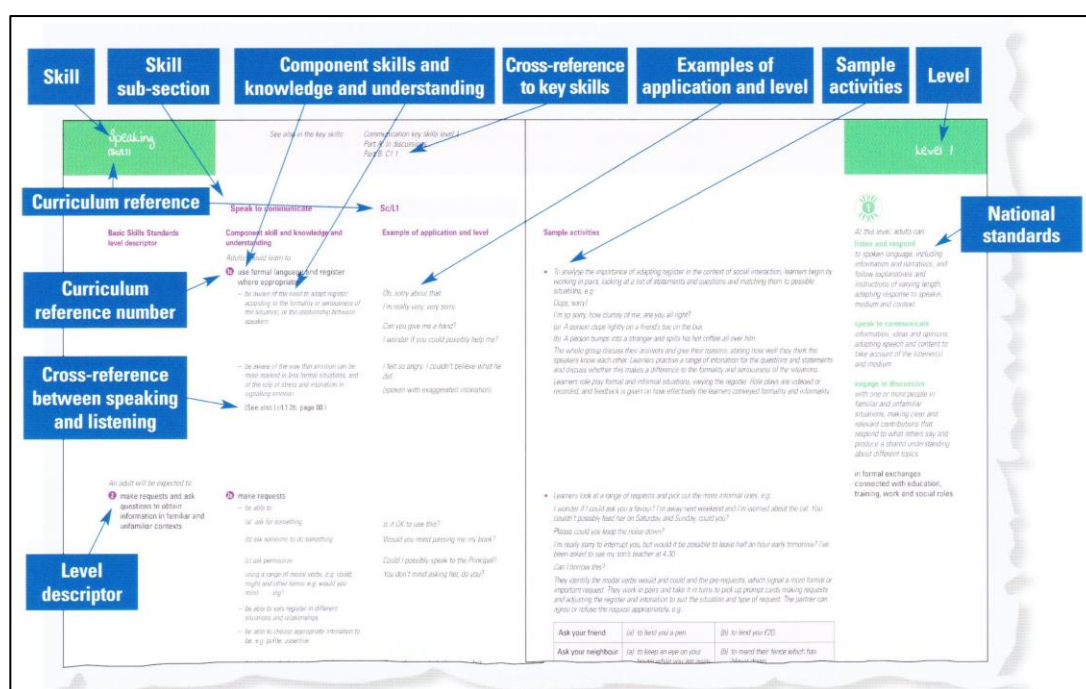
Skill

Skill sub-section

Component skills and knowledge and understanding

Cross-reference to key skills

Examples of application and level

Sample activities

Level

Speaking (SLC/L1)

See also in the key skills:

Communication key skills level 1 Part A: In discussion Part B: C1.1

Level 1

Curriculum reference

Speak to communicate

Sc/L1

National standards

Basic Skills Standards level descriptor

Component skill and knowledge and understanding

Example of application and level

Sample activities

Adults should learn to:

use formal language and register where appropriate

Curriculum reference number

– be aware of the need to adapt register according to the formality or seriousness of the situation, or the relationship between speakers

Oh, sorry about that.

I'm really very, very sorry.

Can you give me a hand?

I wonder if you could possibly help me?

– be aware of the way that emotion can be more marked in less formal situations, and of the role of stress and intonation in signalling emotion

I felt so angry. I couldn't believe what he did!

(spoken with exaggerated intonation)

Cross-reference between speaking and listening

(See also Lr/L1.2b, page 00)

• To analyse the importance of adapting register in the context of social interaction, learners begin by working in pairs, looking at a list of statements and questions and matching them to possible situations, e.g.

Oops, sorry!

I'm so sorry, how clumsy of me, are you all right?

(a) A person steps lightly on a friend's toe on the bus.

(b) A person bumps into a stranger and spills his hot coffee all over him.

The whole group discuss their answers and give their reasons, stating how well they think the speakers know each other. Learners practise a range of intonation for the questions and statements and discuss whether this makes a difference to the formality and seriousness of the situations.

Learners role-play formal and informal situations, varying the register. Role plays are videoed or recorded, and feedback is given on how effectively the learners conveyed formality and informality.

At this level, adults can:

listen and respond

to spoken language, including information and narratives, and follow explanations and instructions of varying length, adapting response to speaker, medium and context

speak to communicate

information, ideas and opinions adapting speech and content to take account of the listener(s) and medium

engage in discussion

with one or more people in familiar and unfamiliar situations, making clear and relevant contributions that respond to what others say and produce a shared understanding about different topics

in formal exchanges connected with education, training, work and social roles

An adult will be expected to:

make requests and ask questions to obtain information in familiar and unfamiliar contexts

make requests

– be able to:

(a) ask for something

(b) ask someone to do something

(c) ask permission

using a range of modal verbs, e.g. could, might and other forms, e.g. would you mind ... ing?

– be able to vary register in different situations and relationships

– be able to choose appropriate intonation to be, e.g. polite, assertive

Is it OK to use this?

Would you mind passing me my book?

Could I possibly speak to the Principal?

You don't mind asking her, do you?

Level descriptor

• Learners look at a range of requests and pick out the more informal ones, e.g.

I wonder if I could ask you a favour? I'm away next weekend and I'm worried about the cat. You couldn't possibly feed her on Saturday and Sunday, could you?

Please could you keep the noise down?

I'm really sorry to interrupt you, but would it be possible to leave half an hour early tomorrow? I've been asked to see my son's teacher at 4.30.

Can I borrow this?

They identify the modal verbs would and could and the pre-requests, which signal a more formal or important request. They work in pairs and take it in turns to pick up prompt cards making requests and adjusting the register and intonation to suit the situation and type of request. The partner can agree or refuse the request appropriately, e.g.

| Ask your friend | (a) to lend you a pen | (b) to lend you £20 |
|---|---|---|
| Ask your neighbour | (a) to keep an eye on your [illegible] | (b) to mend their fence which has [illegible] |